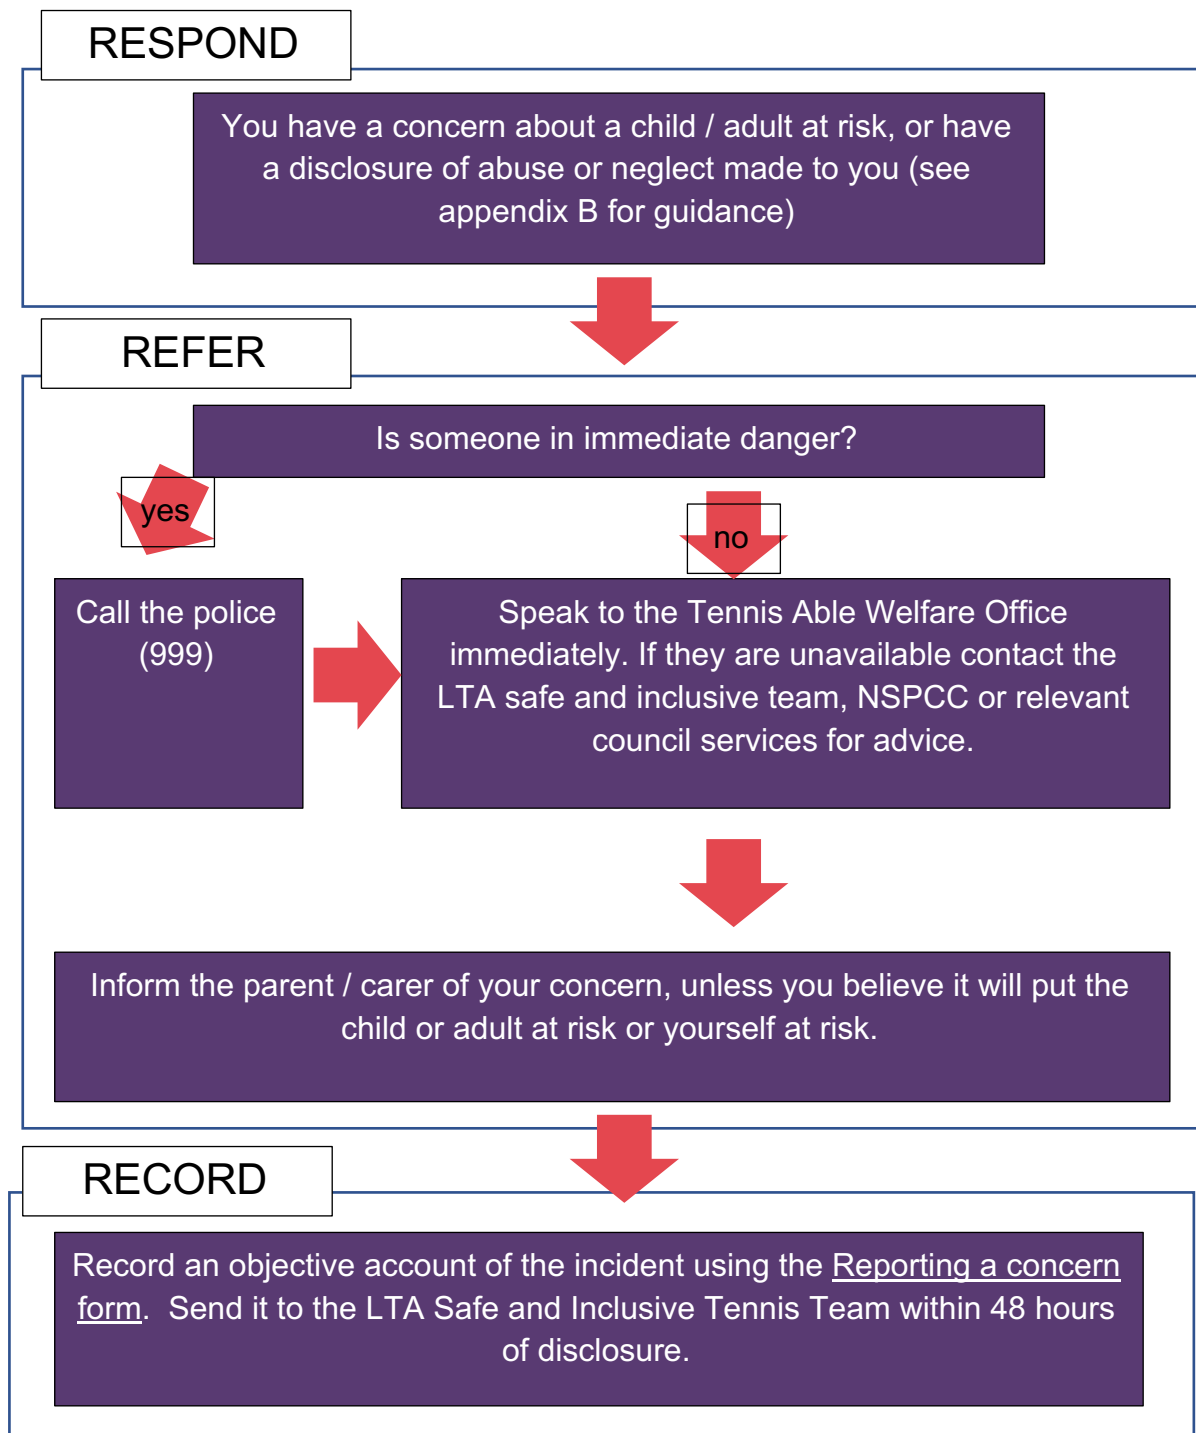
RESPOND

You have a concern about a child / adult at risk, or have a disclosure of abuse or neglect made to you (see appendix B for guidance)

REFER

Is someone in immediate danger?

yes

no

Call the police (999)

Speak to the Tennis Able Welfare Office immediately. If they are unavailable contact the LTA safe and inclusive team, NSPCC or relevant council services for advice.

Inform the parent / carer of your concern, unless you believe it will put the child or adult at risk or yourself at risk.

RECORD

Record an objective account of the incident using the Reporting a concern form. Send it to the LTA Safe and Inclusive Tennis Team within 48 hours of disclosure.